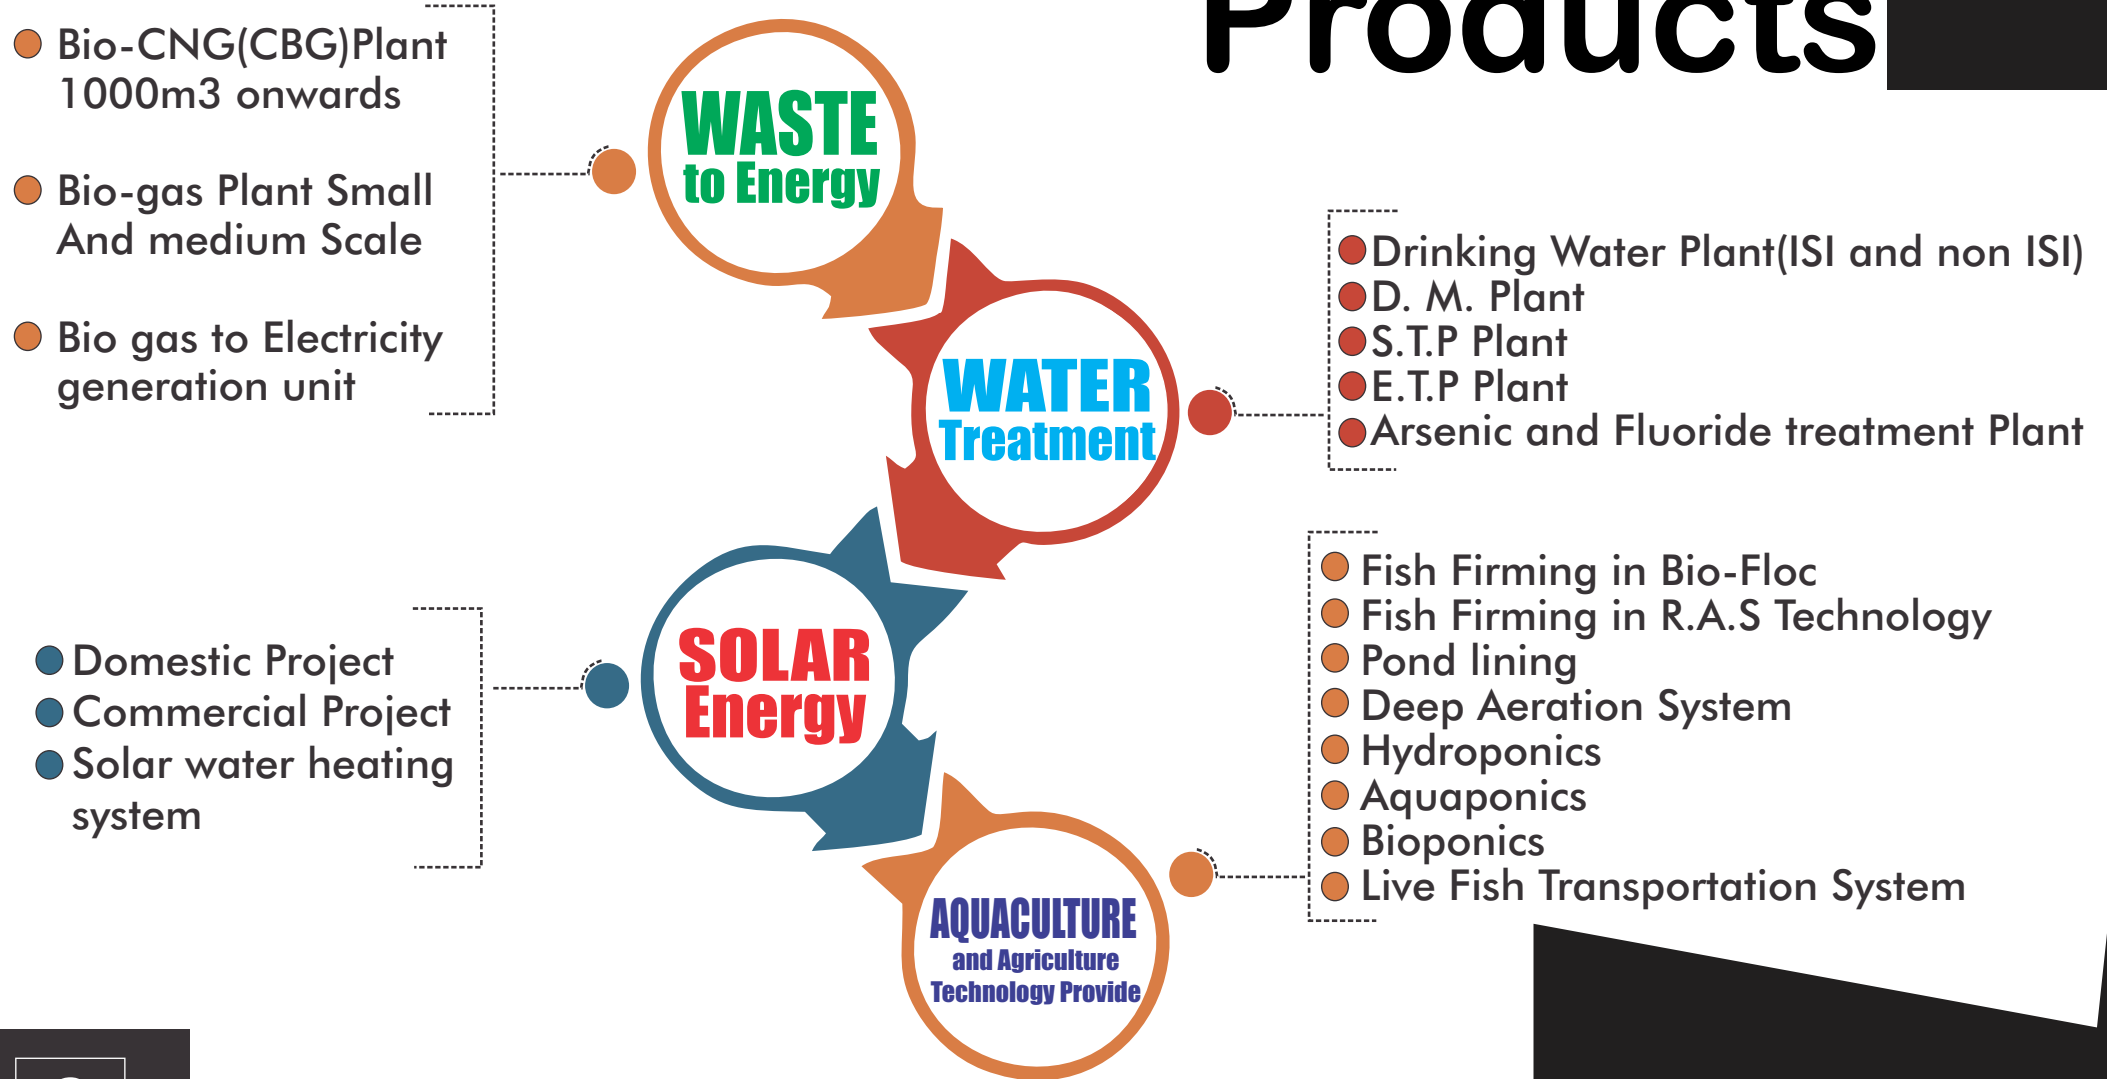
Products

Bio-CNG(CBG)Plant 1000m3 onwards

Bio-gas Plant Small And medium Scale

Bio gas to Electricity generation unit

WASTE to Energy

WATER Treatment

Drinking Water Plant(ISI and non ISI)
D. M. Plant
S.T.P Plant
E.T.P Plant
Arsenic and Fluoride treatment Plant

SOLAR Energy

Domestic Project
Commercial Project
Solar water heating system

Fish Firming in Bio-Floc
Fish Firming in R.A.S Technology
Pond lining
Deep Aeration System
Hydroponics
Aquaponics
Bioponics
Live Fish Transportation System

AQUACULTURE and Agriculture Technology Provide